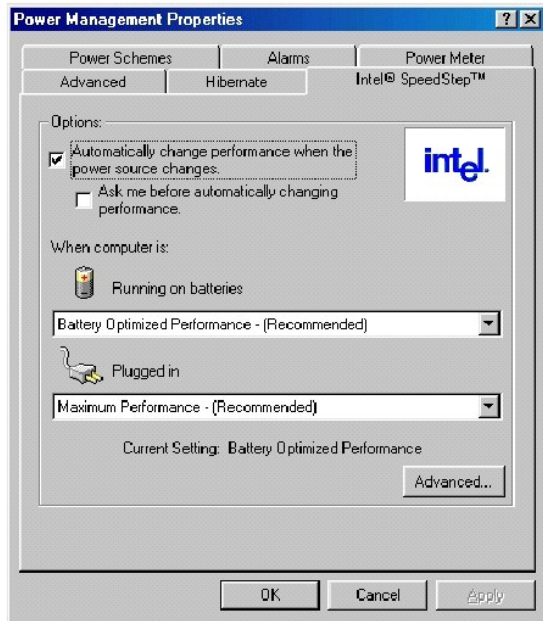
Power Management Properties

?
X

Power Schemes
Alarms
Power Meter
Advanced
Hibernate
Intel® SpeedStep™

Options:

Automatically change performance when the power source changes.

Ask me before automatically changing performance.

intel.

When computer is:

Running on batteries

Battery Optimized Performance - (Recommended)

Plugged in

Maximum Performance - (Recommended)

Current Setting: Battery Optimized Performance

Advanced...

OK
Cancel
Apply